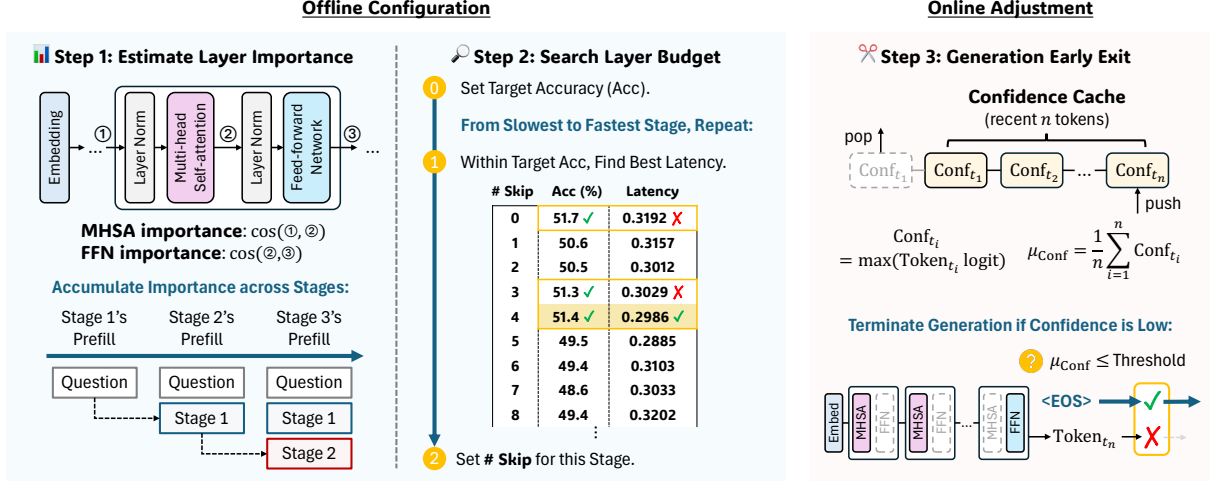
Offline Configuration

Online Adjustment

Step 1: Estimate Layer Importance

Embedding ① ... Layer Norm Multi-head Self-attention ② Layer Norm Feed-forward Network ③ ...

MHSA importance: cos(①, ②)
FFN importance: cos(②,③)

Accumulate Importance across Stages:

Stage 1's Prefill
Stage 2's Prefill
Stage 3's Prefill

Question
Question
Question
Stage 1
Stage 1
Stage 2

Step 2: Search Layer Budget

0 Set Target Accuracy (Acc).

From Slowest to Fastest Stage, Repeat:

1 Within Target Acc, Find Best Latency.

| # Skip | Acc (%) | Latency |
|---|---|---|
| 0 | 51.7 ✓ | 0.3192 ✗ |
| 1 | 50.6 | 0.3157 |
| 2 | 50.5 | 0.3012 |
| 3 | 51.3 ✓ | 0.3029 ✗ |
| 4 | 51.4 ✓ | 0.2986 ✓ |
| 5 | 49.5 | 0.2885 |
| 6 | 49.4 | 0.3103 |
| 7 | 48.6 | 0.3033 |
| 8 | 49.4 | 0.3202 |
| ⋮ | | |

2 Set # Skip for this Stage.

Step 3: Generation Early Exit

Confidence Cache
(recent $n$ tokens)

pop
$\text{Conf}_{t_1}$ $\text{Conf}_{t_1}$ $\text{Conf}_{t_2}$ ... $\text{Conf}_{t_n}$
push

$\text{Conf}_{t_i} = \max(\text{Token}_{t_i} \text{ logit})$
$\mu_{\text{Conf}} = \frac{1}{n}\sum_{i=1}^{n} \text{Conf}_{t_i}$

Terminate Generation if Confidence is Low:

? $\mu_{\text{Conf}} \leq$ Threshold

Embed MHSA FFN MHSA FFN ... MHSA FFN
<EOS> ✓
$\text{Token}_{t_n}$ ✗